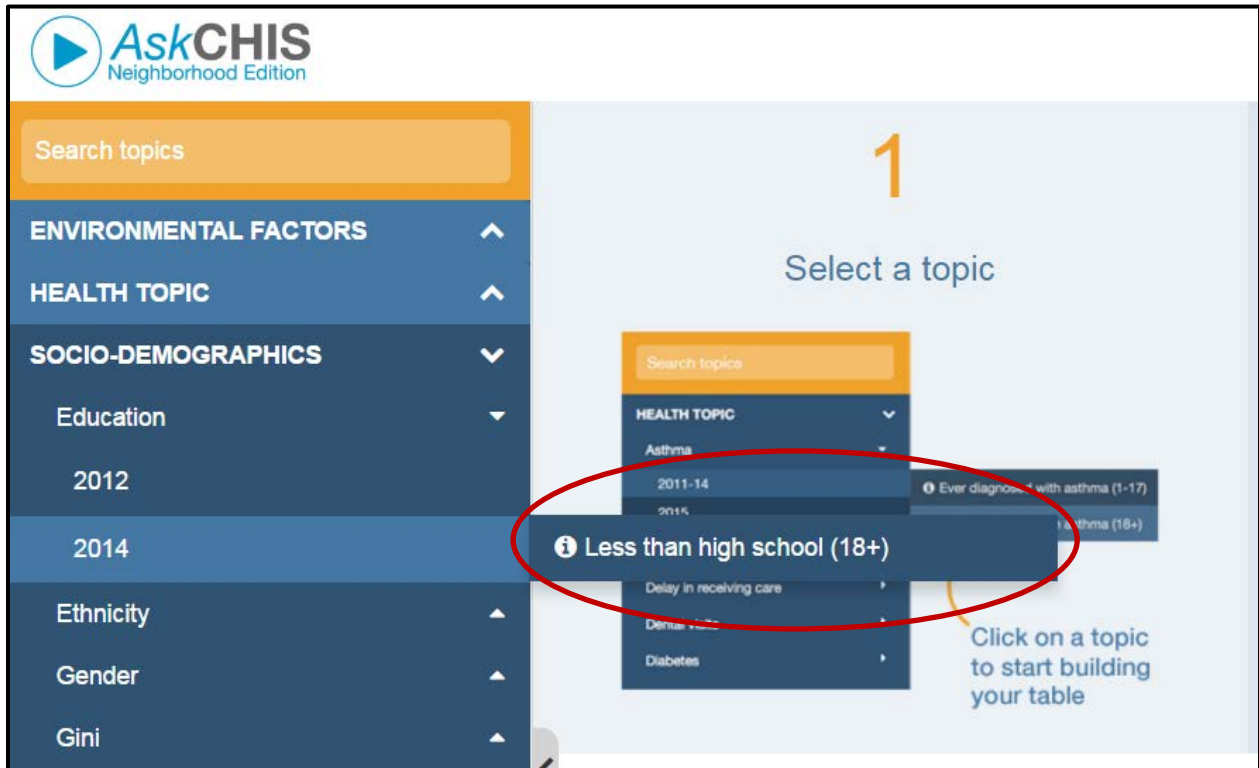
AskCHIS
Neighborhood Edition

Search topics

ENVIRONMENTAL FACTORS

HEALTH TOPIC

SOCIO-DEMOGRAPHICS

Education

2012

2014

Ethnicity

Gender

Gini

1

Select a topic

Search topics

HEALTH TOPIC

Asthma

2011-14

2015

Ever diagnosed with asthma (1-17)

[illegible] asthma (18+)

Less than high school (18+)

Delay in receiving care

Dental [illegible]

Diabetes

Click on a topic to start building your table